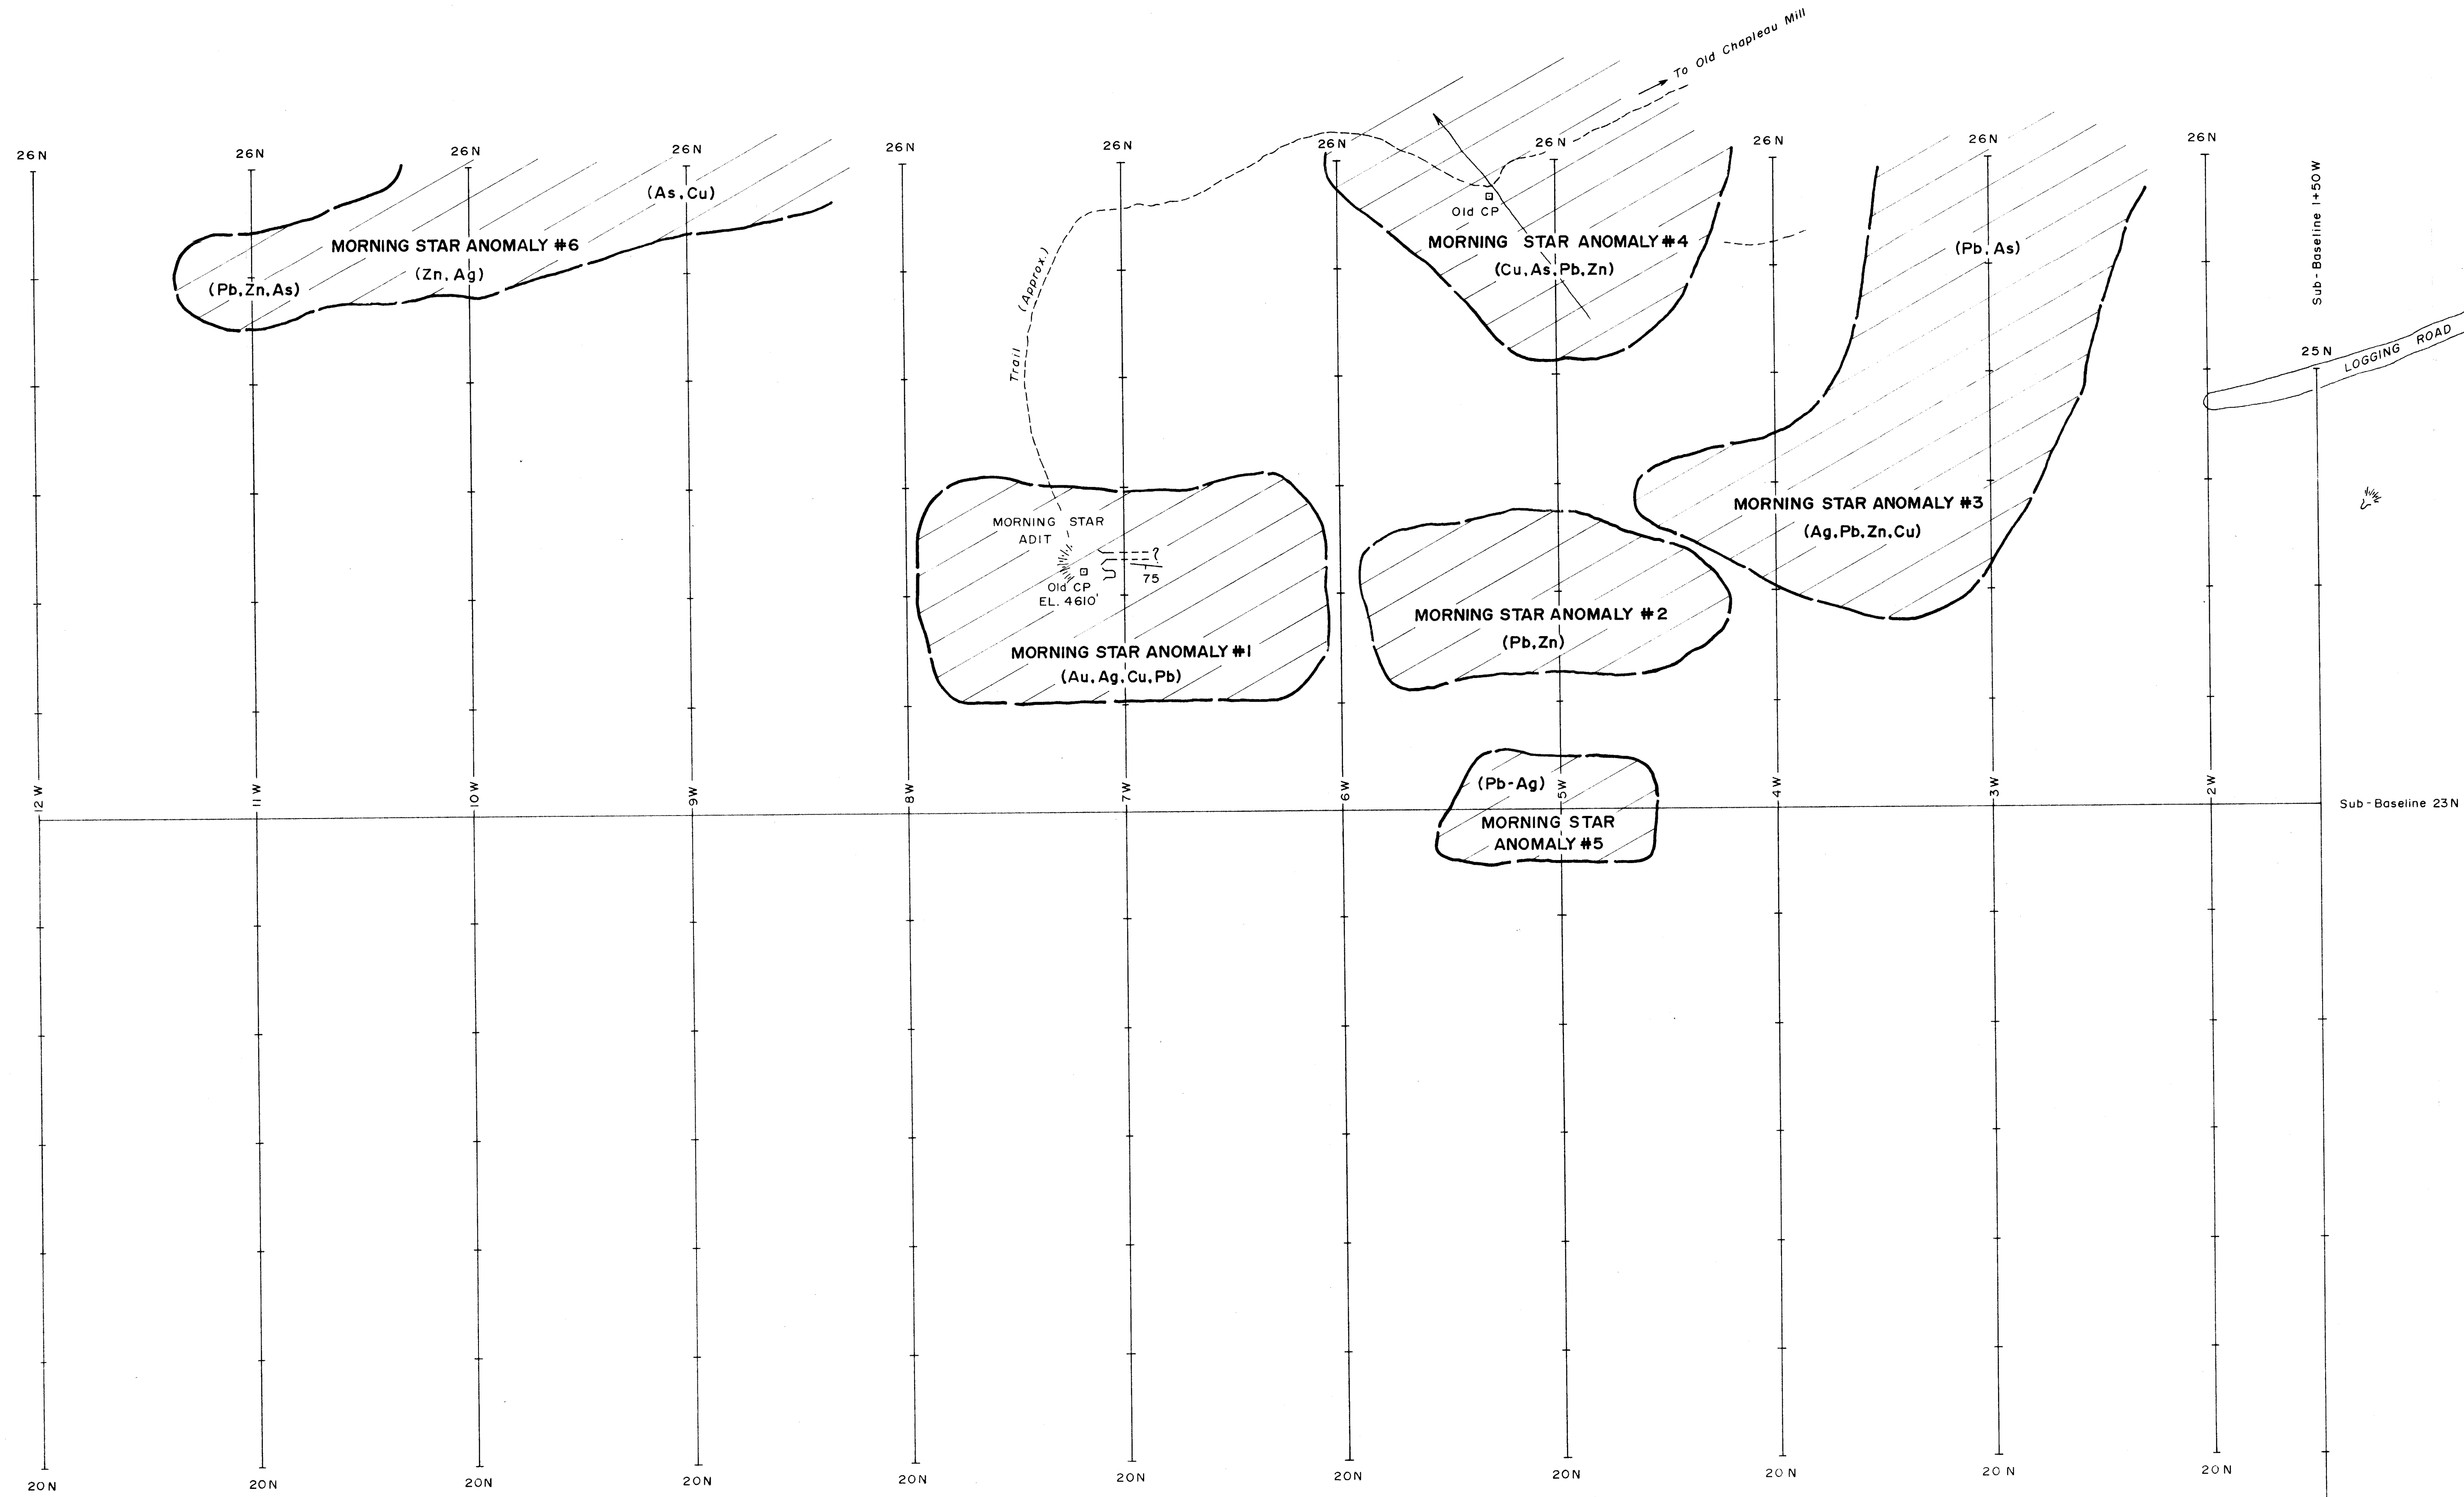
To Old Chapleau Mill

26N 26N 26N 26N 26N 26N 26N 26N 26N 26N 26N

(As, Cu)

MORNING STAR ANOMALY #6

(Pb, Zn, As) (Zn, Ag)

Trail (Approx)

Old CP

MORNING STAR ANOMALY #4

(Cu, As, Pb, Zn)

(Pb, As)

Sub-Baseline 1+50W

25N

LOGGING ROAD

MORNING STAR ADIT

Old CP EL. 4610'

75

MORNING STAR ANOMALY #1

(Au, Ag, Cu, Pb)

MORNING STAR ANOMALY #2

(Pb, Zn)

MORNING STAR ANOMALY #3

(Ag, Pb, Zn, Cu)

(Pb-Ag)

MORNING STAR ANOMALY #5

12W 11W 10W 9W 8W 7W 6W 5W 4W 3W 2W

Sub-Baseline 23N

20N 20N 20N 20N 20N 20N 20N 20N 20N 20N 20N